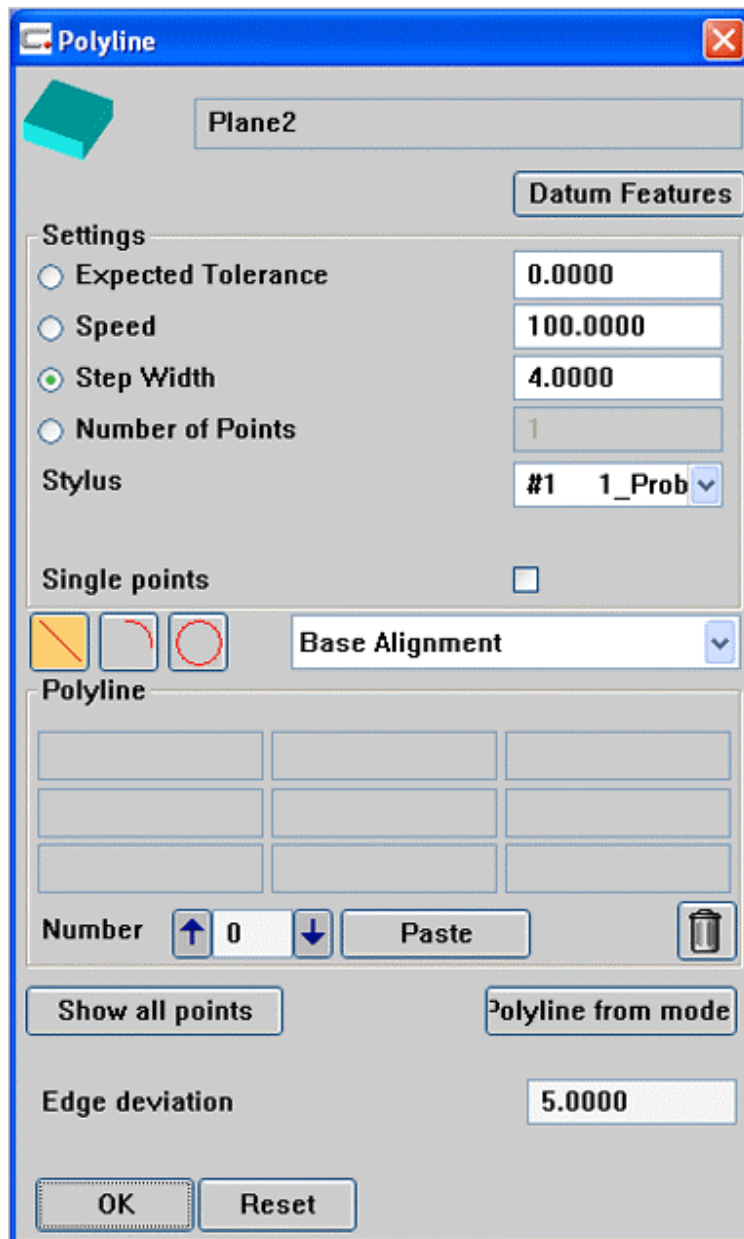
Polyline

Plane2

Datum Features

Settings

Expected Tolerance 0.0000

Speed 100.0000

Step Width 4.0000

Number of Points 1

Stylus #1 1_Prob

Single points

Base Alignment

Polyline

Number 0 Paste

Show all points

Polyline from mode

Edge deviation 5.0000

OK Reset